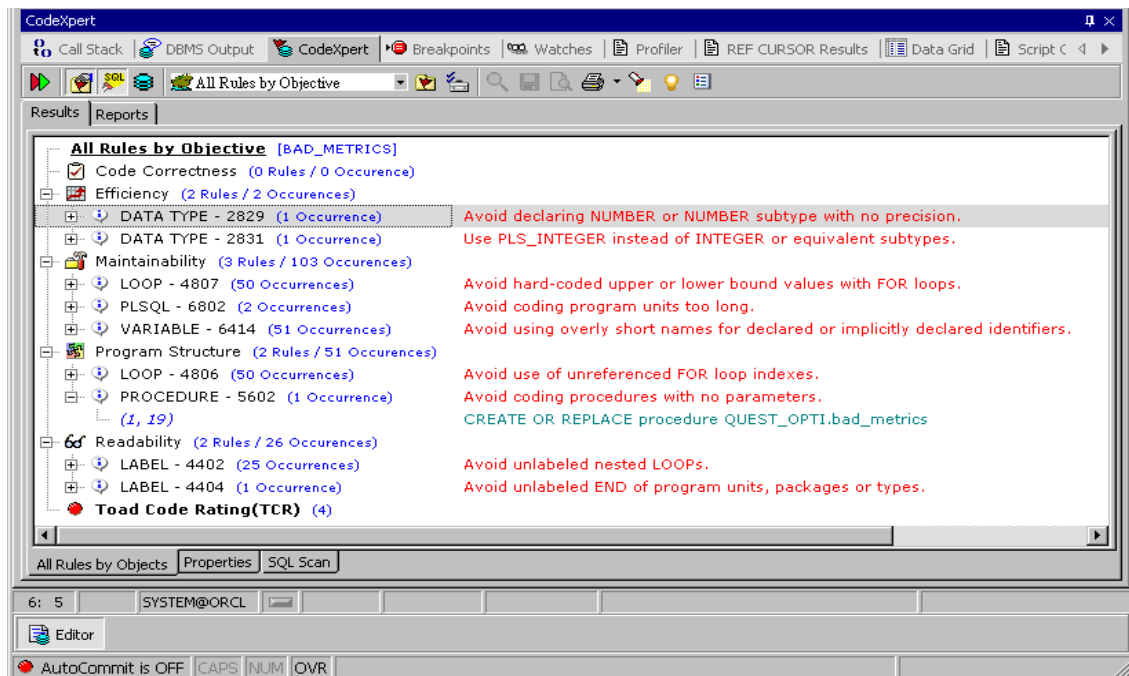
CodeXpert

Call Stack | DBMS Output | CodeXpert | Breakpoints | Watches | Profiler | REF CURSOR Results | Data Grid | Script C

All Rules by Objective

Results | Reports

All Rules by Objective [BAD_METRICS]
Code Correctness (0 Rules / 0 Occurence)
Efficiency (2 Rules / 2 Occurences)
DATA TYPE - 2829 (1 Occurrence) Avoid declaring NUMBER or NUMBER subtype with no precision.
DATA TYPE - 2831 (1 Occurrence) Use PLS_INTEGER instead of INTEGER or equivalent subtypes.
Maintainability (3 Rules / 103 Occurences)
LOOP - 4807 (50 Occurrences) Avoid hard-coded upper or lower bound values with FOR loops.
PLSQL - 6802 (2 Occurrences) Avoid coding program units too long.
VARIABLE - 6414 (51 Occurrences) Avoid using overly short names for declared or implicitly declared identifiers.
Program Structure (2 Rules / 51 Occurences)
LOOP - 4806 (50 Occurrences) Avoid use of unreferenced FOR loop indexes.
PROCEDURE - 5602 (1 Occurrence) Avoid coding procedures with no parameters.
(1, 19) CREATE OR REPLACE procedure QUEST_OPTI.bad_metrics
Readability (2 Rules / 26 Occurences)
LABEL - 4402 (25 Occurrences) Avoid unlabeled nested LOOPs.
LABEL - 4404 (1 Occurrence) Avoid unlabeled END of program units, packages or types.
Toad Code Rating(TCR) (4)

All Rules by Objects | Properties | SQL Scan

6: 5 | SYSTEM@ORCL

Editor

AutoCommit is OFF | CAPS | NUM | OVR